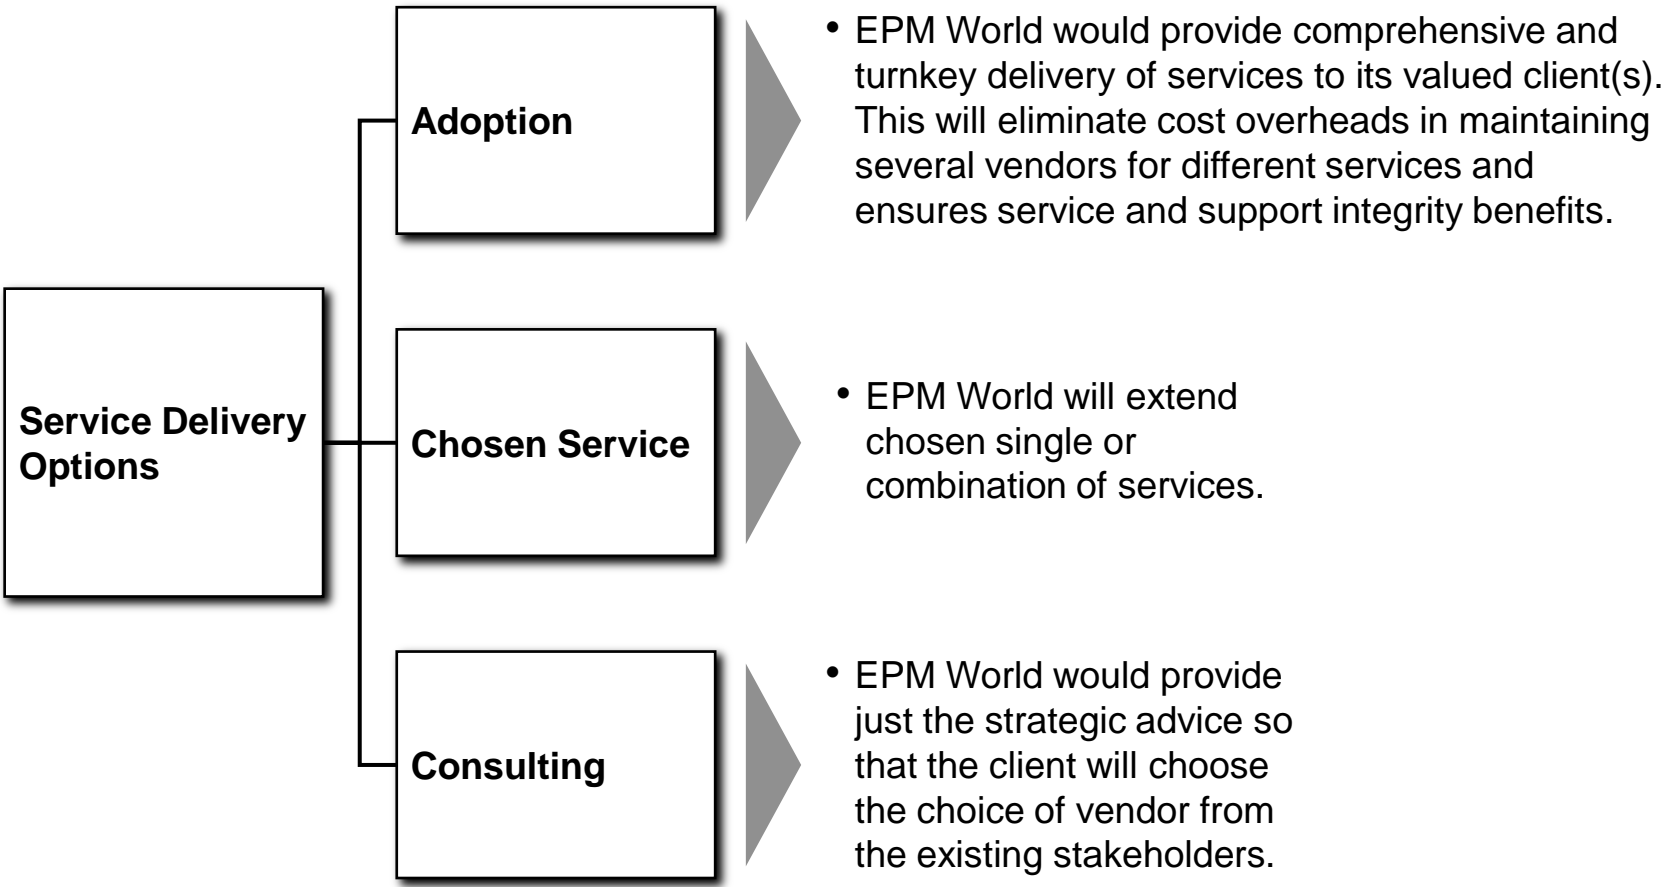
Service Delivery Options

Adoption

• EPM World would provide comprehensive and turnkey delivery of services to its valued client(s). This will eliminate cost overheads in maintaining several vendors for different services and ensures service and support integrity benefits.

Chosen Service

• EPM World will extend chosen single or combination of services.

Consulting

• EPM World would provide just the strategic advice so that the client will choose the choice of vendor from the existing stakeholders.